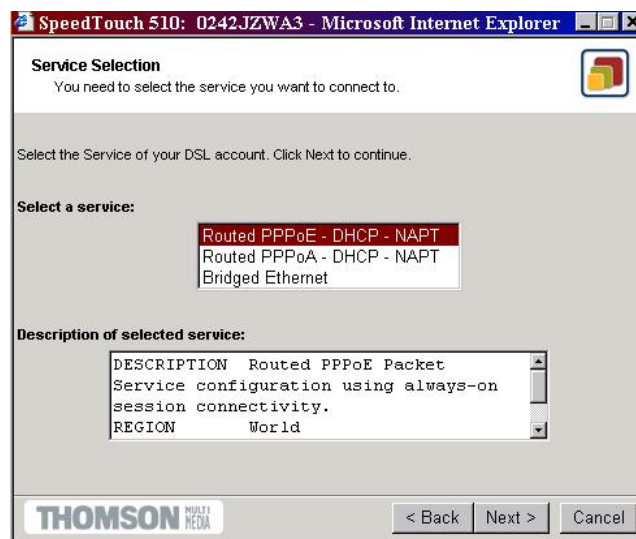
SpeedTouch 510: 0242JZWA3 - Microsoft Internet Explorer

Service Selection
You need to select the service you want to connect to.

Select the Service of your DSL account. Click Next to continue.

Select a service:

Routed PPPoE - DHCP - NAPT
Routed PPPoA - DHCP - NAPT
Bridged Ethernet

Description of selected service:

DESCRIPTION Routed PPPoE Packet Service configuration using always-on session connectivity.
REGION World

THOMSON MULTI MEDIA

< Back Next > Cancel